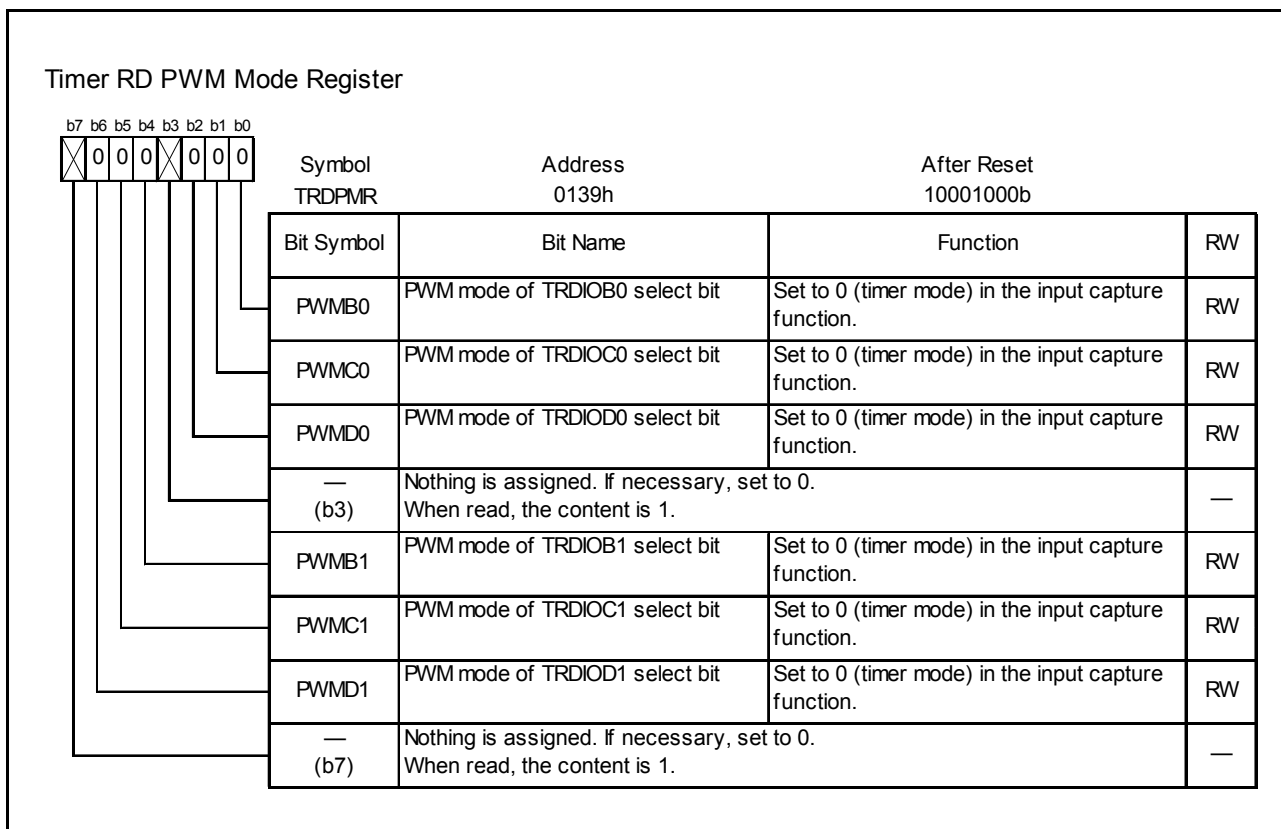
Timer RD PWM Mode Register

b7 b6 b5 b4 b3 b2 b1 b0

0 0 0 0 0 0

| Symbol | Address | After Reset |
|---|---|---|
| TRDPMR | 0139h | 10001000b |

| Bit Symbol | Bit Name | Function | RW |
|---|---|---|---|
| PWMB0 | PWM mode of TRDIOB0 select bit | Set to 0 (timer mode) in the input capture function. | RW |
| PWMC0 | PWM mode of TRDIOC0 select bit | Set to 0 (timer mode) in the input capture function. | RW |
| PWMD0 | PWM mode of TRDIOD0 select bit | Set to 0 (timer mode) in the input capture function. | RW |
| — (b3) | Nothing is assigned. If necessary, set to 0. When read, the content is 1. | | — |
| PWMB1 | PWM mode of TRDIOB1 select bit | Set to 0 (timer mode) in the input capture function. | RW |
| PWMC1 | PWM mode of TRDIOC1 select bit | Set to 0 (timer mode) in the input capture function. | RW |
| PWMD1 | PWM mode of TRDIOD1 select bit | Set to 0 (timer mode) in the input capture function. | RW |
| — (b7) | Nothing is assigned. If necessary, set to 0. When read, the content is 1. | | — |